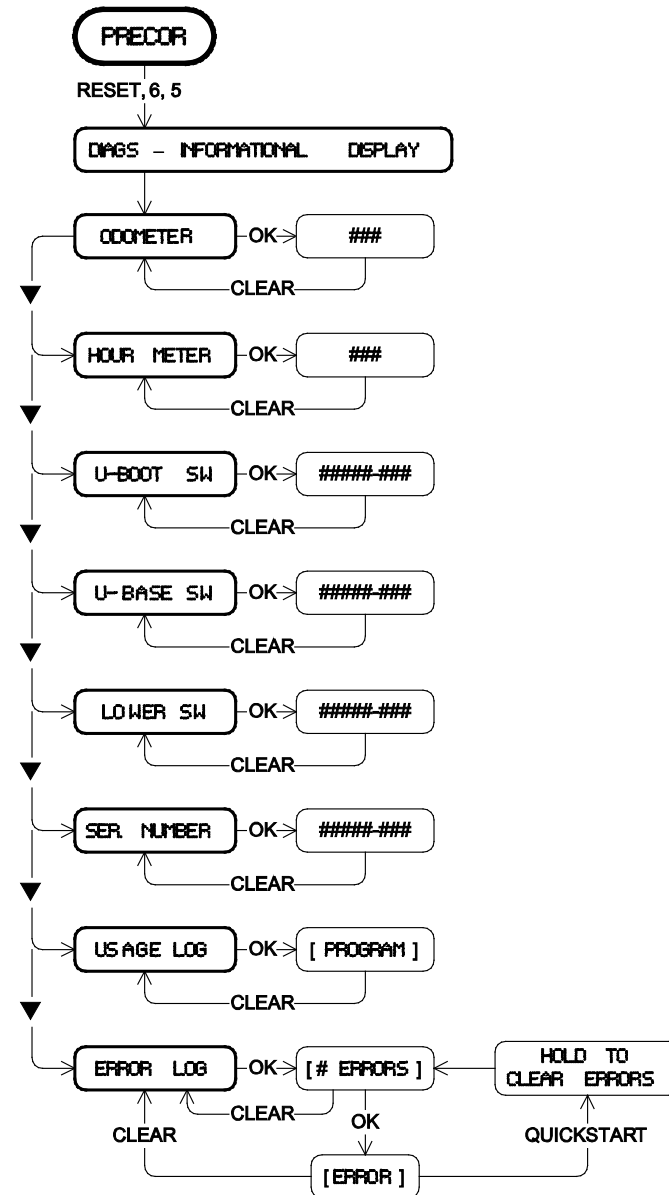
PRECOR

RESET, 6, 5

DIAGS – INFORMATIONAL DISPLAY

ODOMETER
OK
###
CLEAR

HOUR METER
OK
###
CLEAR

U-BOOT SW
OK
#####-###
CLEAR

U-BASE SW
OK
#####-###
CLEAR

LOWER SW
OK
#####-###
CLEAR

SER. NUMBER
OK
#####-###
CLEAR

USAGE LOG
OK
[ PROGRAM ]
CLEAR

ERROR LOG
OK
[# ERRORS ]
CLEAR
OK
HOLD TO CLEAR ERRORS
CLEAR
QUICKSTART
[ERROR ]